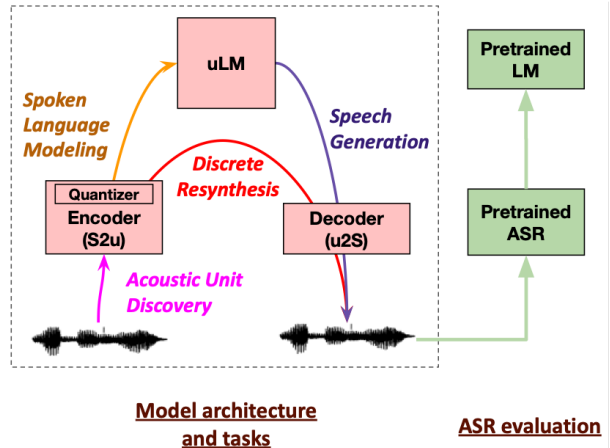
uLM

Spoken Language Modeling

Speech Generation

Discrete Resynthesis

Quantizer
Encoder
(S2u)

Decoder
(u2S)

Acoustic Unit Discovery

Pretrained LM

Pretrained ASR

Model architecture and tasks

ASR evaluation